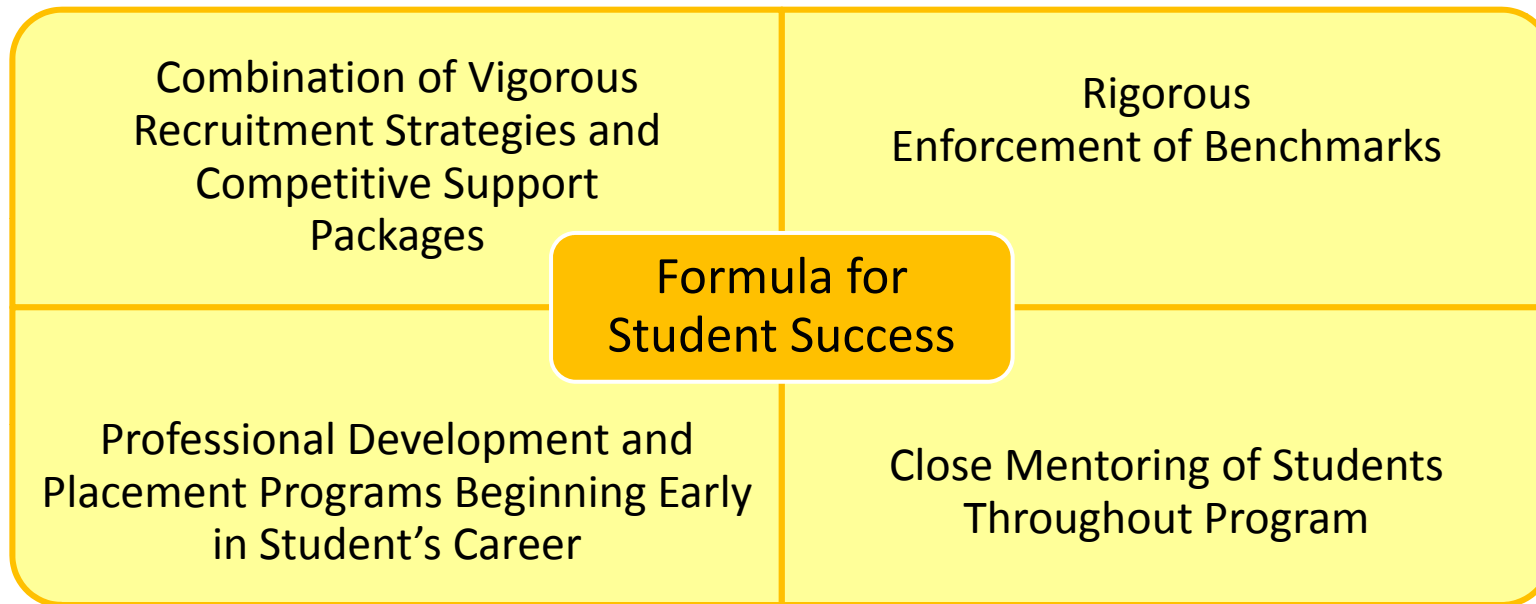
Combination of Vigorous Recruitment Strategies and Competitive Support Packages

Rigorous Enforcement of Benchmarks

Formula for Student Success

Professional Development and Placement Programs Beginning Early in Student's Career

Close Mentoring of Students Throughout Program